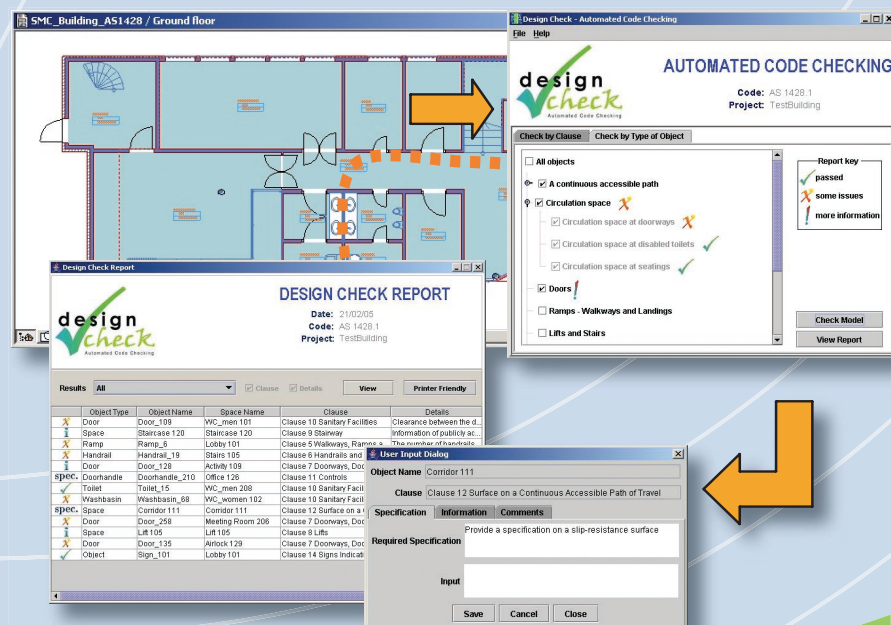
SMC_Building_AS1428 / Ground floor

Design Check - Automated Code Checking
File Help
design check
Automated Code Checking
AUTOMATED CODE CHECKING
Code: AS 1428.1
Project: TestBuilding

Check by Clause | Check by Type of Object
All objects
A continuous accessible path
Circulation space
Circulation space at doorways
Circulation space at disabled toilets
Circulation space at seatings
Doors
Ramps - Walkways and Landings
Lifts and Stairs

Report key
passed
some issues
more information

Check Model
View Report

Design Check Report
design check
Automated Code Checking
DESIGN CHECK REPORT
Date: 21/02/05
Code: AS 1428.1
Project: TestBuilding

Results All
Clause Details View Printer Friendly

| | Object Type | Object Name | Space Name | Clause | Details |
|---|---|---|---|---|---|
| X | Door | Door_109 | WC_men 101 | Clause 10 Sanitary Facilities | Clearance between the d... |
| i | Space | Staircase 120 | Staircase 120 | Clause 9 Stairway | Information of publicly ac... |
| X | Ramp | Ramp_6 | Lobby 101 | Clause 5 Walkways, Ramps a... | The number of handrails... |
| X | Handrail | Handrail_19 | Stairs 105 | Clause 6 Handrails and | |
| i | Door | Door_128 | Activity 109 | Clause 7 Doorways, Doo | |
| spec. | Doorhandle | Doorhandle_210 | Office 126 | Clause 11 Controls | |
| ✓ | Toilet | Toilet_15 | WC_men 208 | Clause 10 Sanitary Faci | |
| X | Washbasin | Washbasin_68 | WC_women 102 | Clause 10 Sanitary Faci | |
| spec. | Space | Corridor 111 | Corridor 111 | Clause 12 Surface on a | |
| X | Door | Door_258 | Meeting Room 206 | Clause 7 Doorways, Doo | |
| i | Space | Lift 105 | Lift 105 | Clause 8 Lifts | |
| X | Door | Door_135 | Airlock 129 | Clause 7 Doorways, Doo | |
| ✓ | Object | Sign_101 | Lobby 101 | Clause 14 Signs Indicati | |

User Input Dialog
Object Name Corridor 111
Clause Clause 12 Surface on a Continuous Accessible Path of Travel
Specification | Information | Comments
Required Specification Provide a specification on a slip-resistance surface
Input
Save Cancel Close